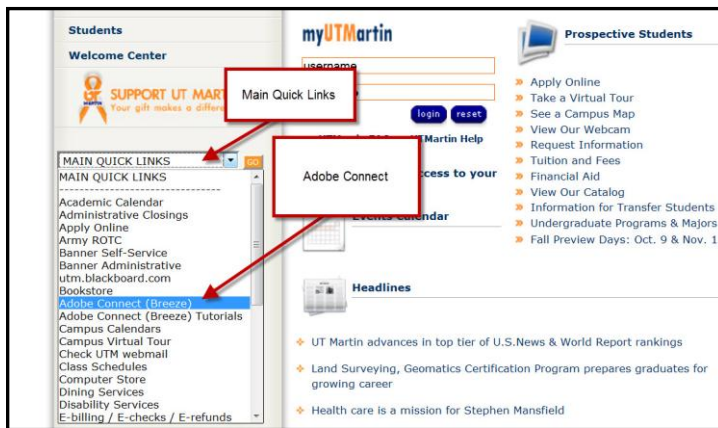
Students

Welcome Center

SUPPORT UT MART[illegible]
Your gift makes a differ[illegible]

Main Quick Links

MAIN QUICK LINKS

GO

MAIN QUICK LINKS
------------------------
Academic Calendar
Administrative Closings
Apply Online
Army ROTC
Banner Self-Service
Banner Administrative
utm.blackboard.com
Bookstore
Adobe Connect (Breeze)
Adobe Connect (Breeze) Tutorials
Campus Calendars
Campus Virtual Tour
Check UTM webmail
Class Schedules
Computer Store
Dining Services
Disability Services
E-billing / E-checks / E-refunds

myUTMartin

username

login reset

UTMartin Help

Adobe Connect

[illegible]ccess to your

Events Calendar

Headlines

Prospective Students

» Apply Online
» Take a Virtual Tour
» See a Campus Map
» View Our Webcam
» Request Information
» Tuition and Fees
» Financial Aid
» View Our Catalog
» Information for Transfer Students
» Undergraduate Programs & Majors
» Fall Preview Days: Oct. 9 & Nov. 1

UT Martin advances in top tier of U.S.News & World Report rankings

Land Surveying, Geomatics Certification Program prepares graduates for growing career

Health care is a mission for Stephen Mansfield